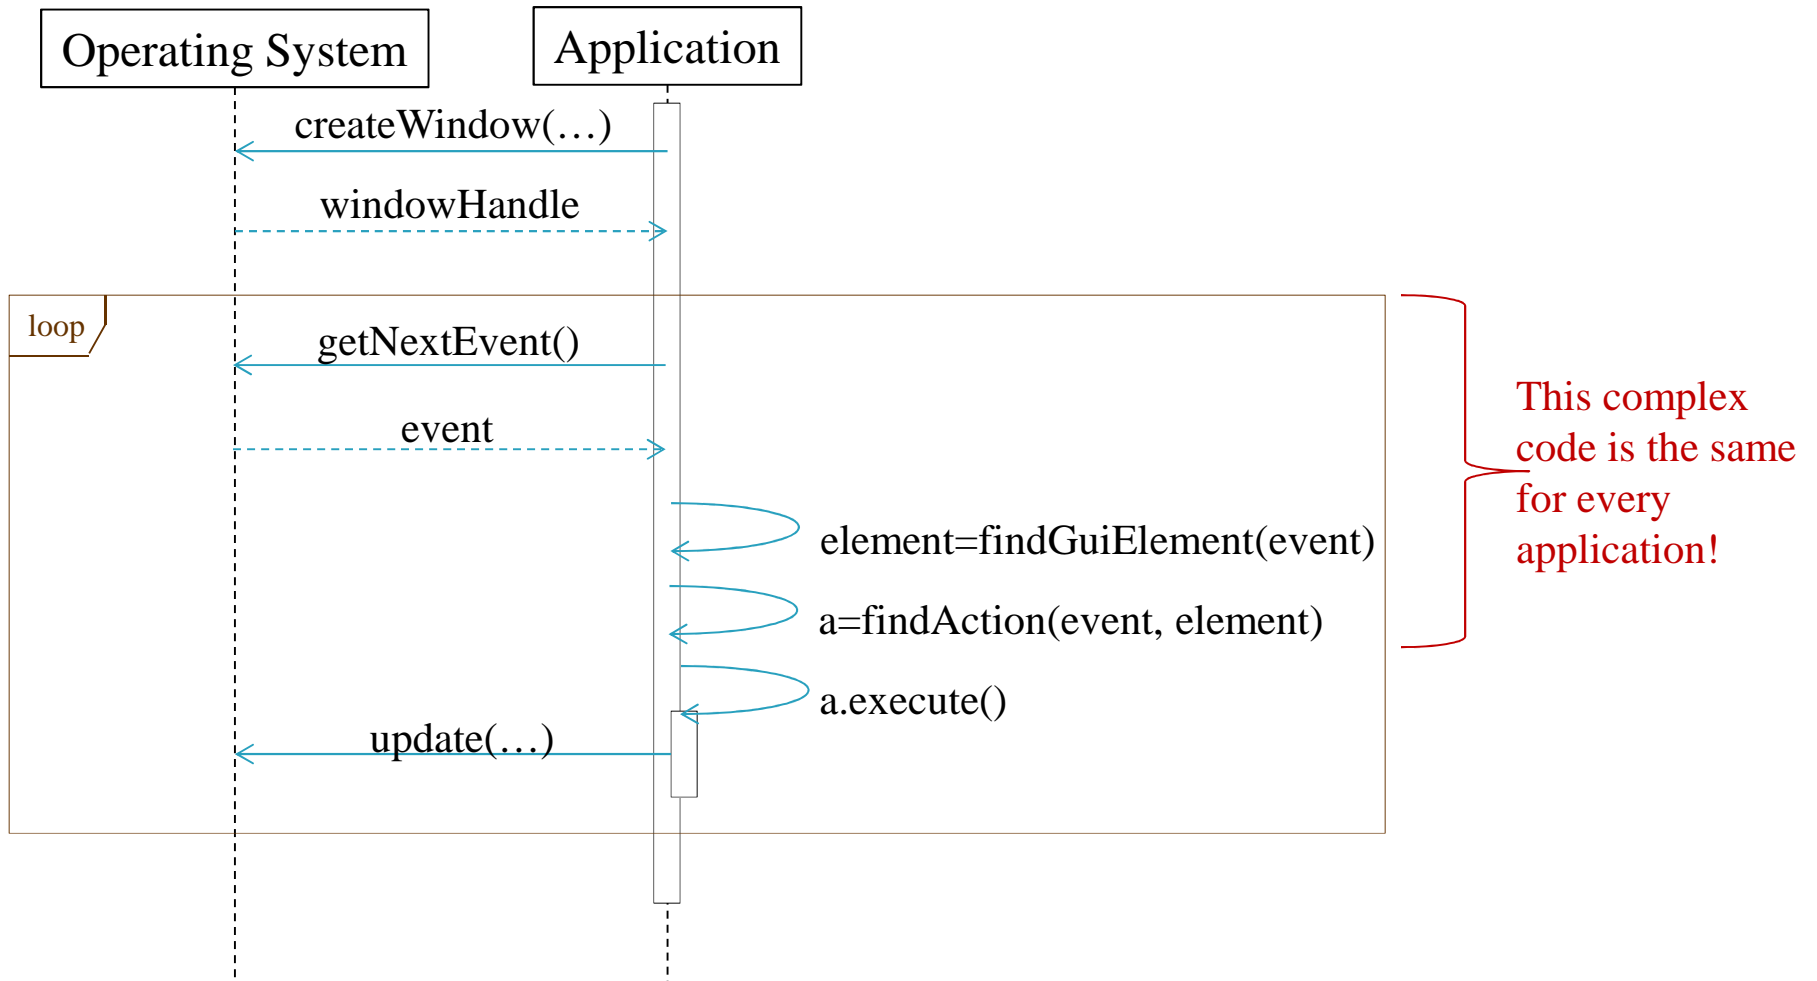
Operating System

Application

createWindow(…)

windowHandle

loop

getNextEvent()

event

element=findGuiElement(event)

a=findAction(event, element)

a.execute()

update(…)

This complex code is the same for every application!